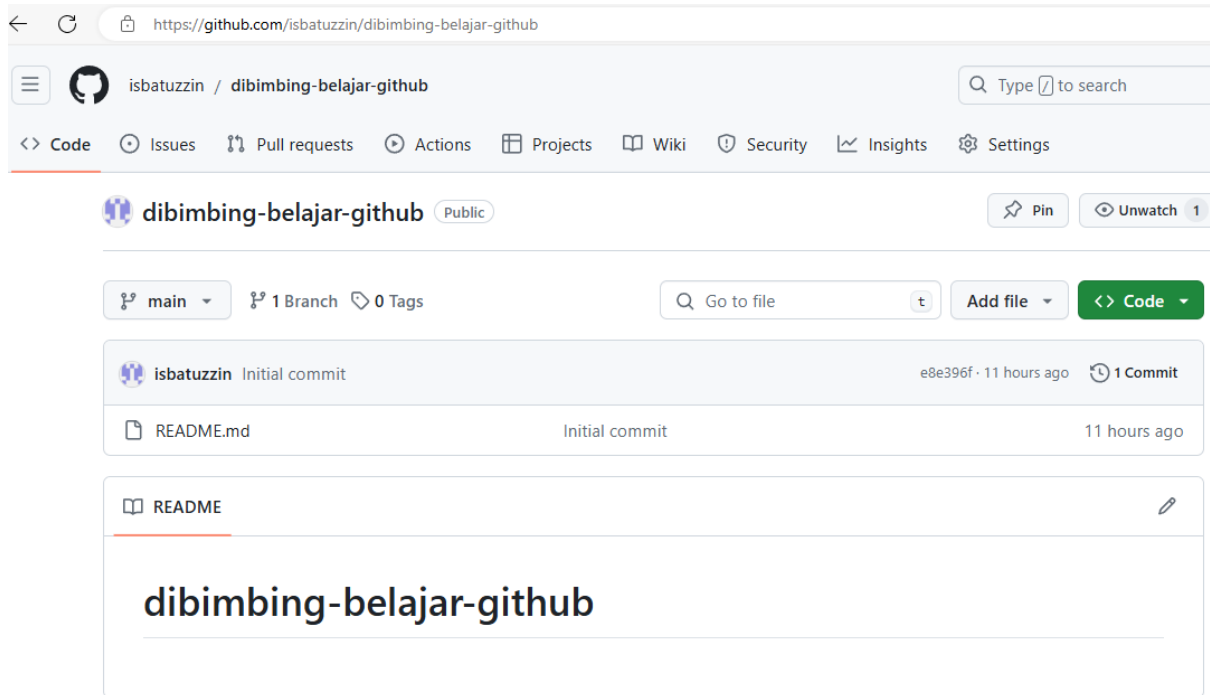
https://github.com/isbatuzzin/dibimbing-belajar-github

isbatuzzin / dibimbing-belajar-github

Type / to search

Code Issues Pull requests Actions Projects Wiki Security Insights Settings

dibimbing-belajar-github Public

Pin Unwatch 1

main 1 Branch 0 Tags Go to file t Add file Code

isbatuzzin Initial commit e8e396f · 11 hours ago 1 Commit

README.md Initial commit 11 hours ago

README

dibimbing-belajar-github